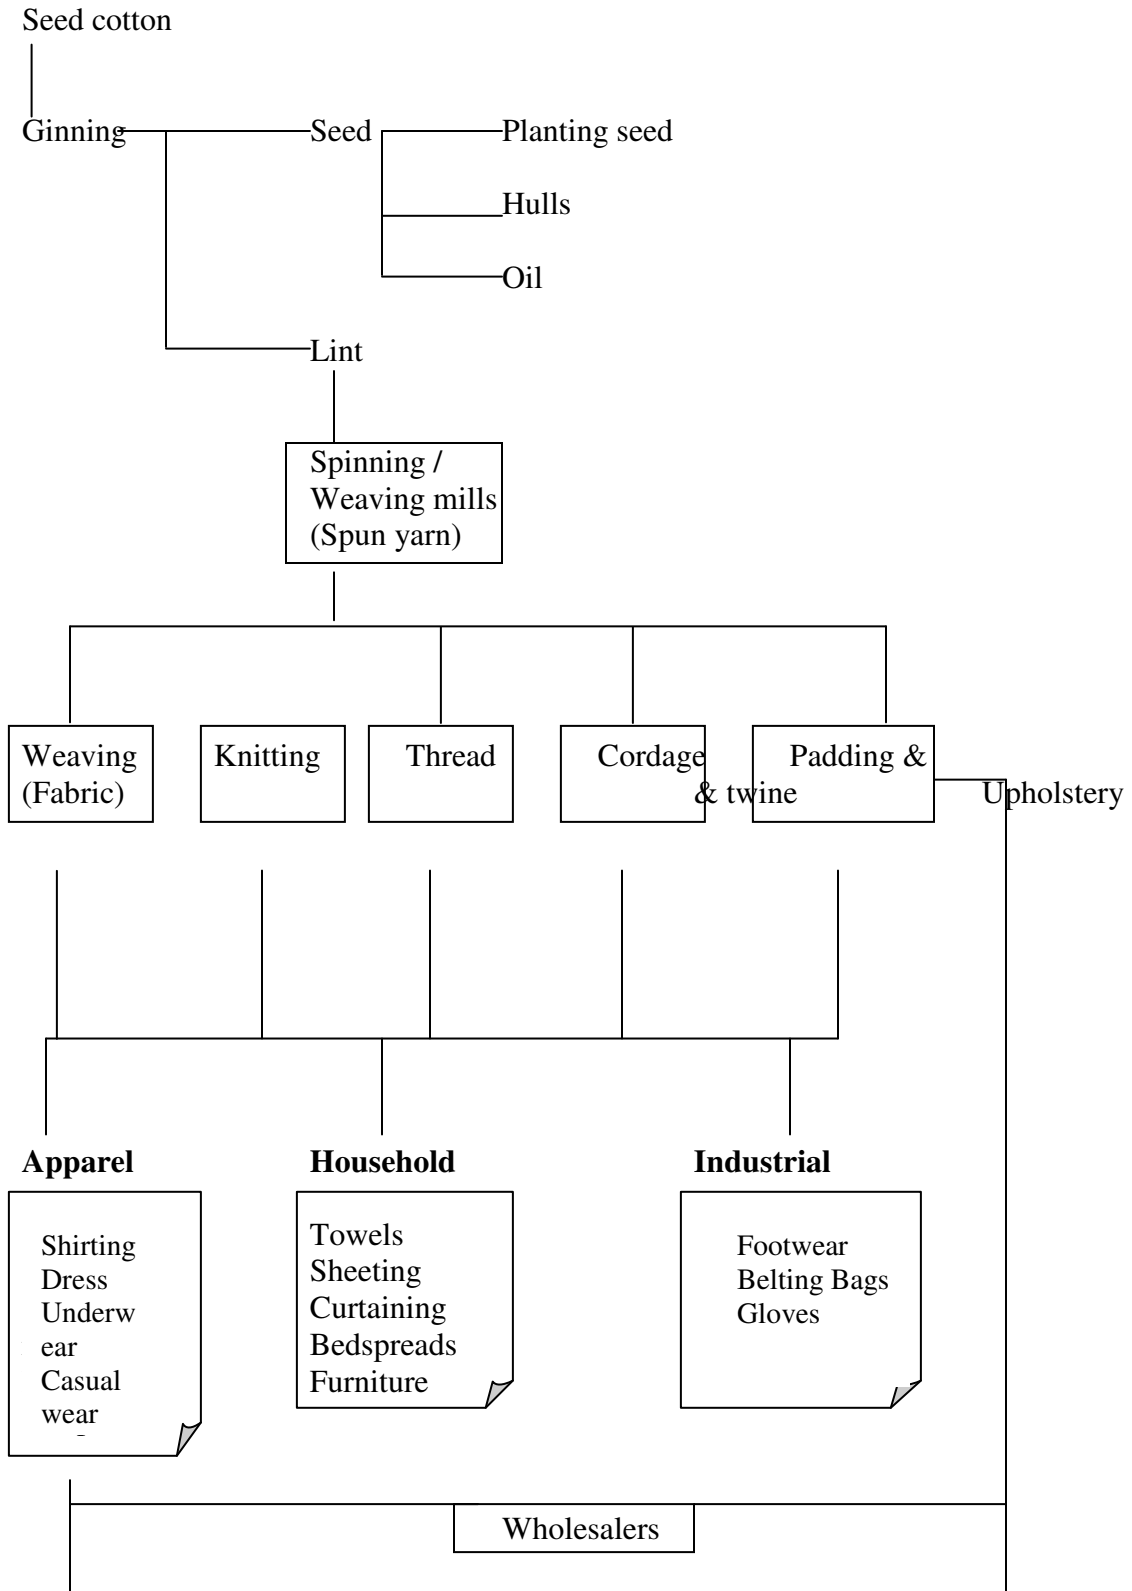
Seed cotton

Ginning

Seed

Planting seed

Hulls

Oil

Lint

Spinning / Weaving mills (Spun yarn)

Weaving (Fabric)

Knitting

Thread

Cordage & twine

Padding & Upholstery

Apparel

Shirting
Dress
Underwear
Casual wear

Household

Towels
Sheeting
Curtaining
Bedspreads
Furniture

Industrial

Footwear
Belting Bags
Gloves

Wholesalers